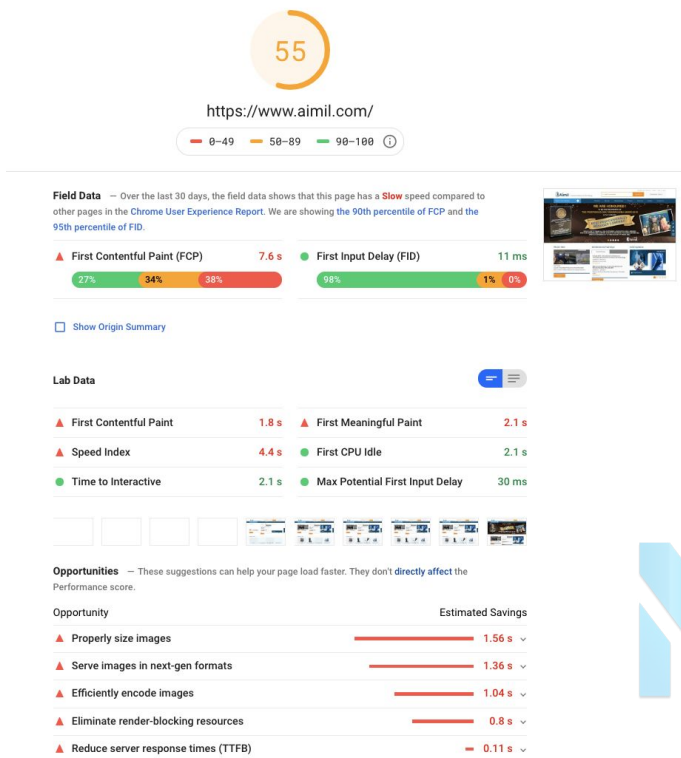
55

https://www.aimil.com/

0–49 50–89 90–100

**Field Data** — Over the last 30 days, the field data shows that this page has a **Slow** speed compared to other pages in the Chrome User Experience Report. We are showing the 90th percentile of FCP and the 95th percentile of FID.

First Contentful Paint (FCP) 7.6 s

27% 34% 38%

First Input Delay (FID) 11 ms

98% 1% 0%

Show Origin Summary

**Lab Data**

| | | | |
|---|---|---|---|
| First Contentful Paint | 1.8 s | First Meaningful Paint | 2.1 s |
| Speed Index | 4.4 s | First CPU Idle | 2.1 s |
| Time to Interactive | 2.1 s | Max Potential First Input Delay | 30 ms |

**Opportunities** — These suggestions can help your page load faster. They don't directly affect the Performance score.

| Opportunity | Estimated Savings |
|---|---|
| Properly size images | 1.56 s |
| Serve images in next-gen formats | 1.36 s |
| Efficiently encode images | 1.04 s |
| Eliminate render-blocking resources | 0.8 s |
| Reduce server response times (TTFB) | 0.11 s |